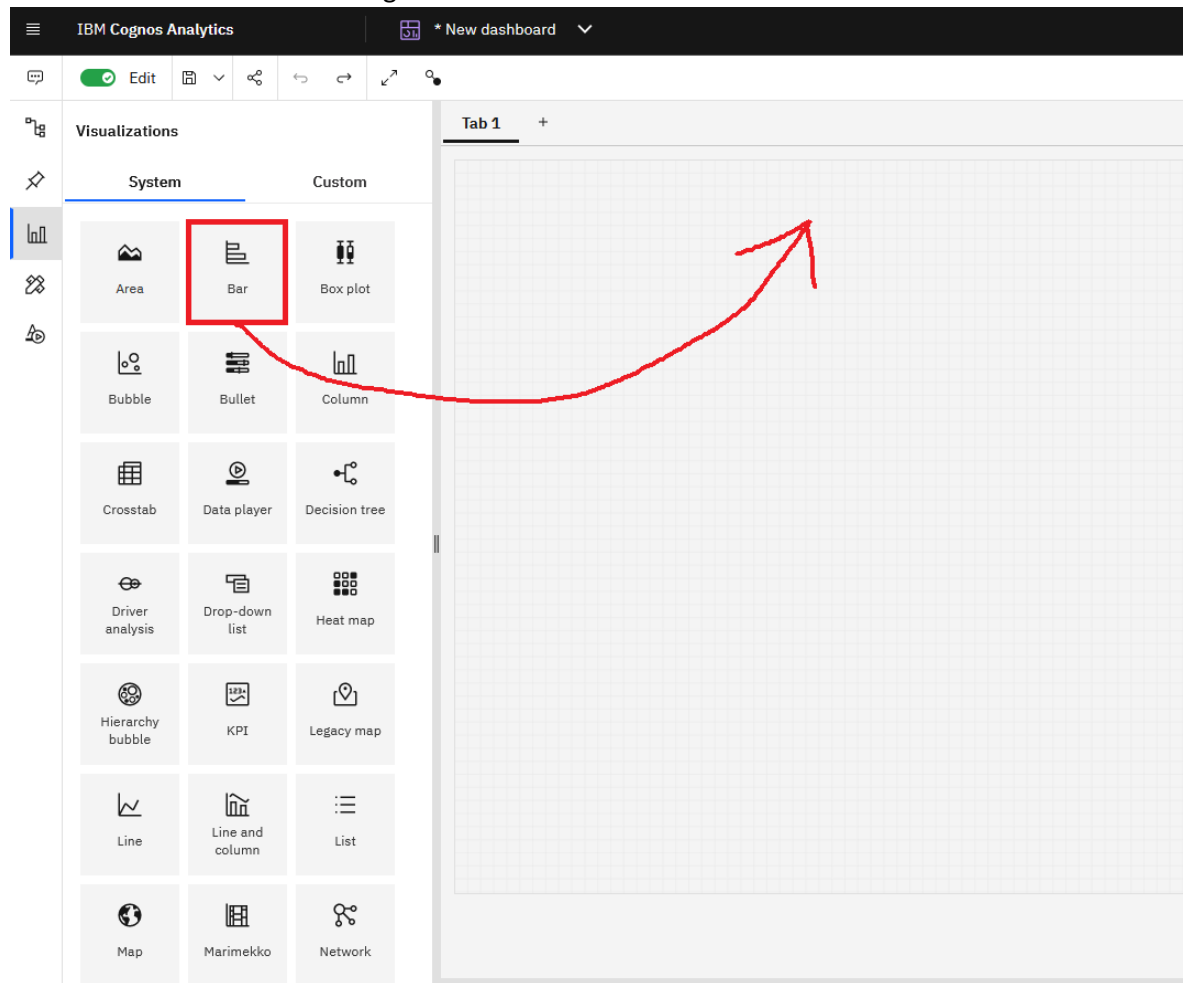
IBM Cognos Analytics

* New dashboard

Edit

Visualizations

System

Custom

Tab 1

+

Area

Bar

Box plot

Bubble

Bullet

Column

Crosstab

Data player

Decision tree

Driver analysis

Drop-down list

Heat map

Hierarchy bubble

KPI

Legacy map

Line

Line and column

List

Map

Marimekko

Network